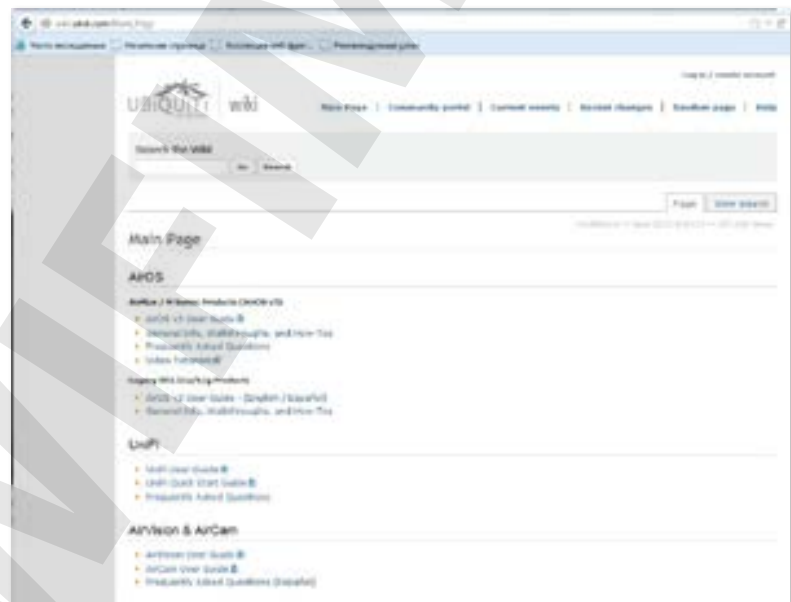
UBIQUITI wiki

Main Page | Community portal | Current events | Recent changes | Random page | Help

Search the Wiki

Go Search

Page View source

Main Page

AirOS

AirMax / M Series Products (AirOS v5)

- AirOS v5 User Guide
- General Info, Walkthroughs, and How-Tos
- Frequently Asked Questions
- Video Tutorials

Legacy 802.11a/b/g Products

- AirOS v2 User Guide - (English / Español)
- General Info, Walkthroughs, and How-Tos

UniFi

- UniFi User Guide
- UniFi Quick Start Guide
- Frequently Asked Questions

AirVision & AirCam

- AirVision User Guide
- AirCam User Guide
- Frequently Asked Questions (Español)